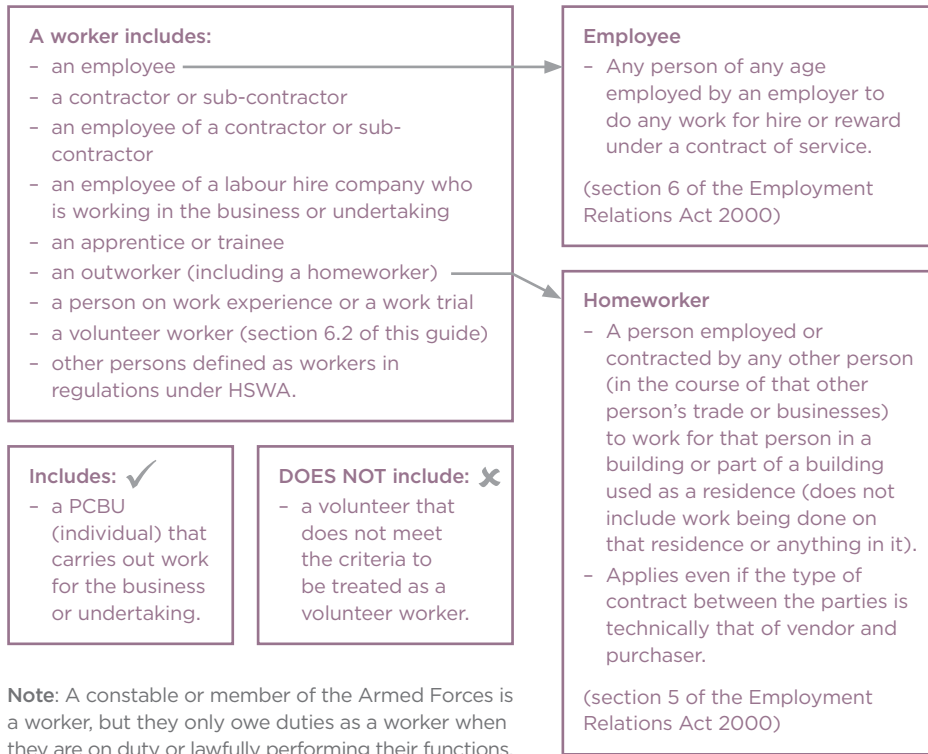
A worker includes:
– an employee
– a contractor or sub-contractor
– an employee of a contractor or sub-contractor
– an employee of a labour hire company who is working in the business or undertaking
– an apprentice or trainee
– an outworker (including a homeworker)
– a person on work experience or a work trial
– a volunteer worker (section 6.2 of this guide)
– other persons defined as workers in regulations under HSWA.

Includes: ✓
– a PCBU (individual) that carries out work for the business or undertaking.

DOES NOT include: ✗
– a volunteer that does not meet the criteria to be treated as a volunteer worker.

Note: A constable or member of the Armed Forces is a worker, but they only owe duties as a worker when they are on duty or lawfully performing their functions

Employee
– Any person of any age employed by an employer to do any work for hire or reward under a contract of service.

(section 6 of the Employment Relations Act 2000)

Homeworker
– A person employed or contracted by any other person (in the course of that other person's trade or businesses) to work for that person in a building or part of a building used as a residence (does not include work being done on that residence or anything in it).
– Applies even if the type of contract between the parties is technically that of vendor and purchaser.

(section 5 of the Employment Relations Act 2000)